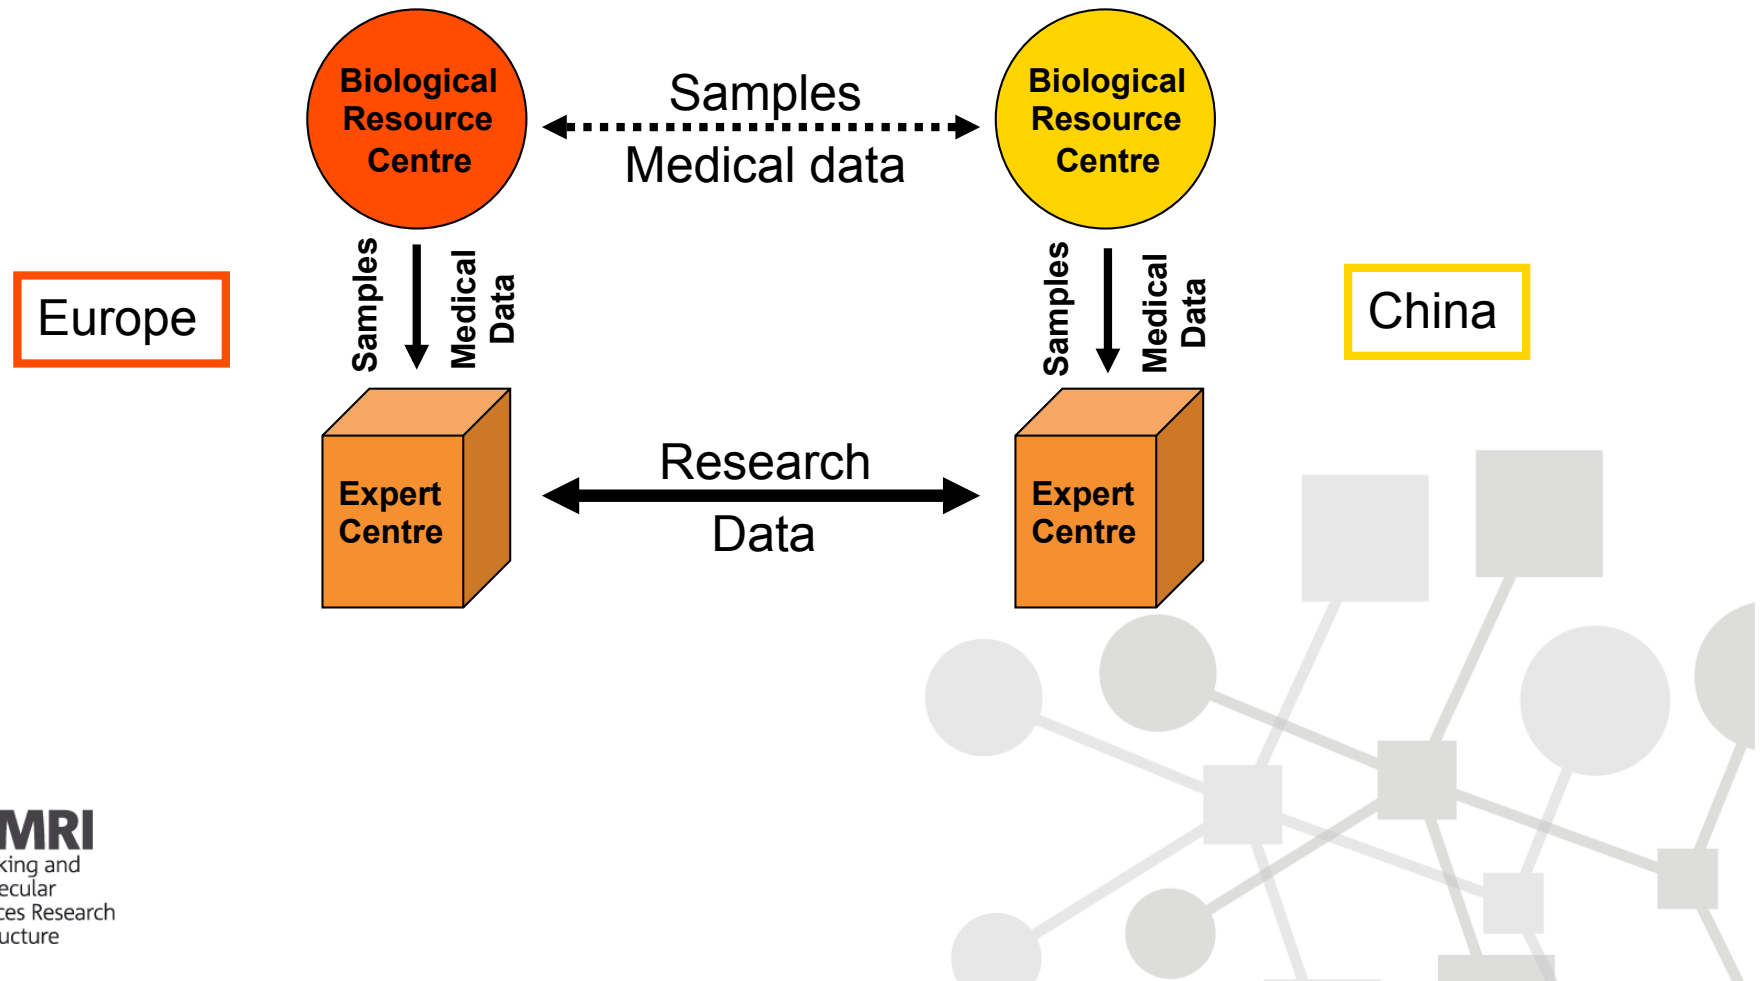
Biological Resource Centre

Samples

Medical data

Biological Resource Centre

Europe

Samples

Medical Data

Samples

Medical Data

China

Expert Centre

Research

Data

Expert Centre

MRI
king and
ecular
ces Research
ucture